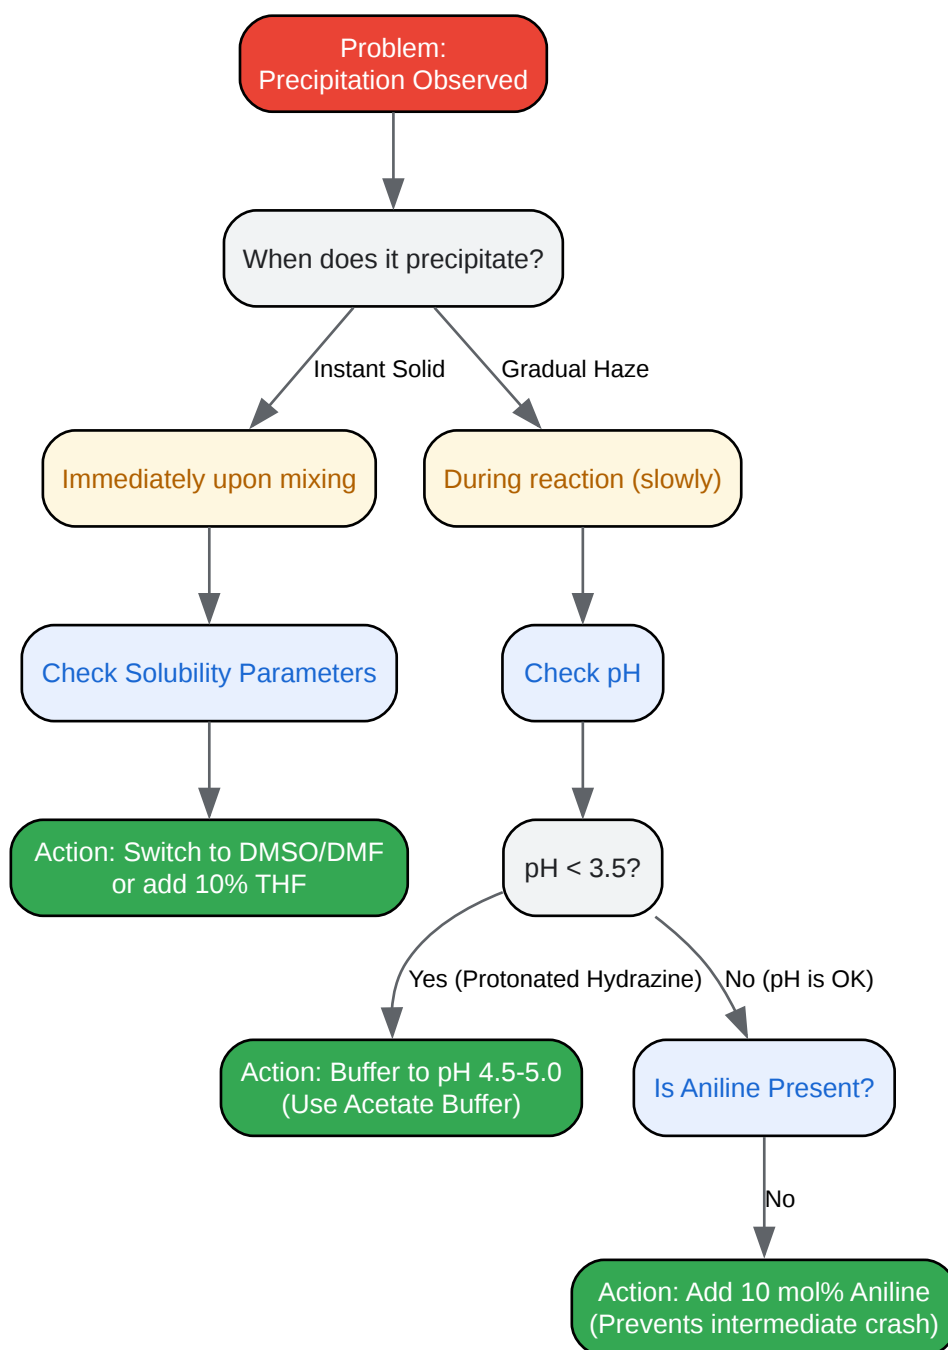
Problem:
Precipitation Observed

When does it precipitate?

Instant Solid

Gradual Haze

Immediately upon mixing

During reaction (slowly)

Check Solubility Parameters

Check pH

Action: Switch to DMSO/DMF or add 10% THF

pH < 3.5?

Yes (Protonated Hydrazine)

No (pH is OK)

Action: Buffer to pH 4.5-5.0 (Use Acetate Buffer)

Is Aniline Present?

No

Action: Add 10 mol% Aniline (Prevents intermediate crash)